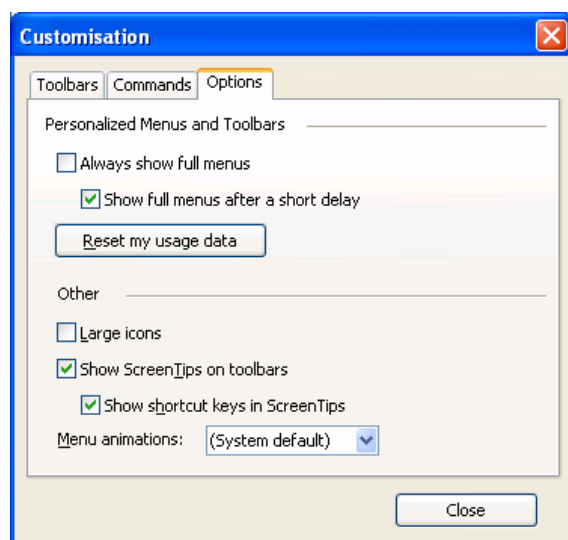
Customisation

Toolbars
Commands
Options

Personalized Menus and Toolbars

Always show full menus

Show full menus after a short delay

Reset my usage data

Other

Large icons

Show ScreenTips on toolbars

Show shortcut keys in ScreenTips

Menu animations: (System default)

Close